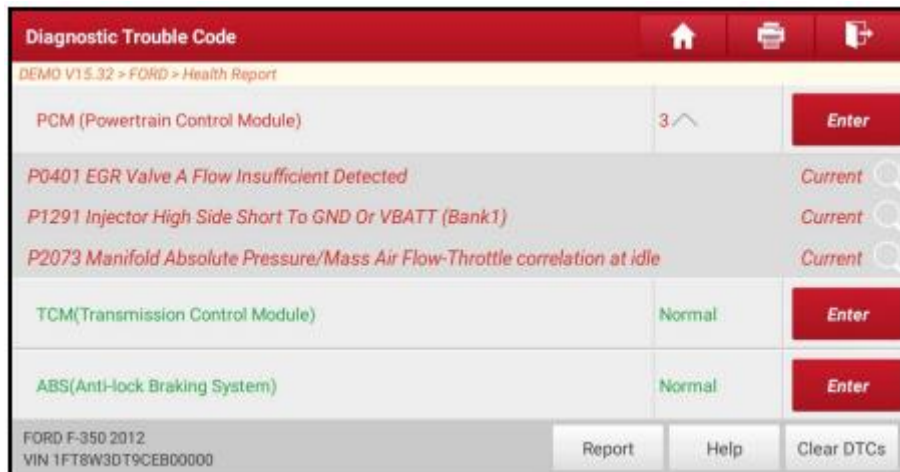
Diagnostic Trouble Code

DEMO V15.32 > FORD > Health Report

PCM (Powertrain Control Module) 3 Enter

P0401 EGR Valve A Flow Insufficient Detected Current

P1291 Injector High Side Short To GND Or VBATT (Bank1) Current

P2073 Manifold Absolute Pressure/Mass Air Flow-Throttle correlation at idle Current

TCM(Transmission Control Module) Normal Enter

ABS(Anti-lock Braking System) Normal Enter

FORD F-350 2012
VIN 1FT8W3DT9CEB00000

Report Help Clear DTCs